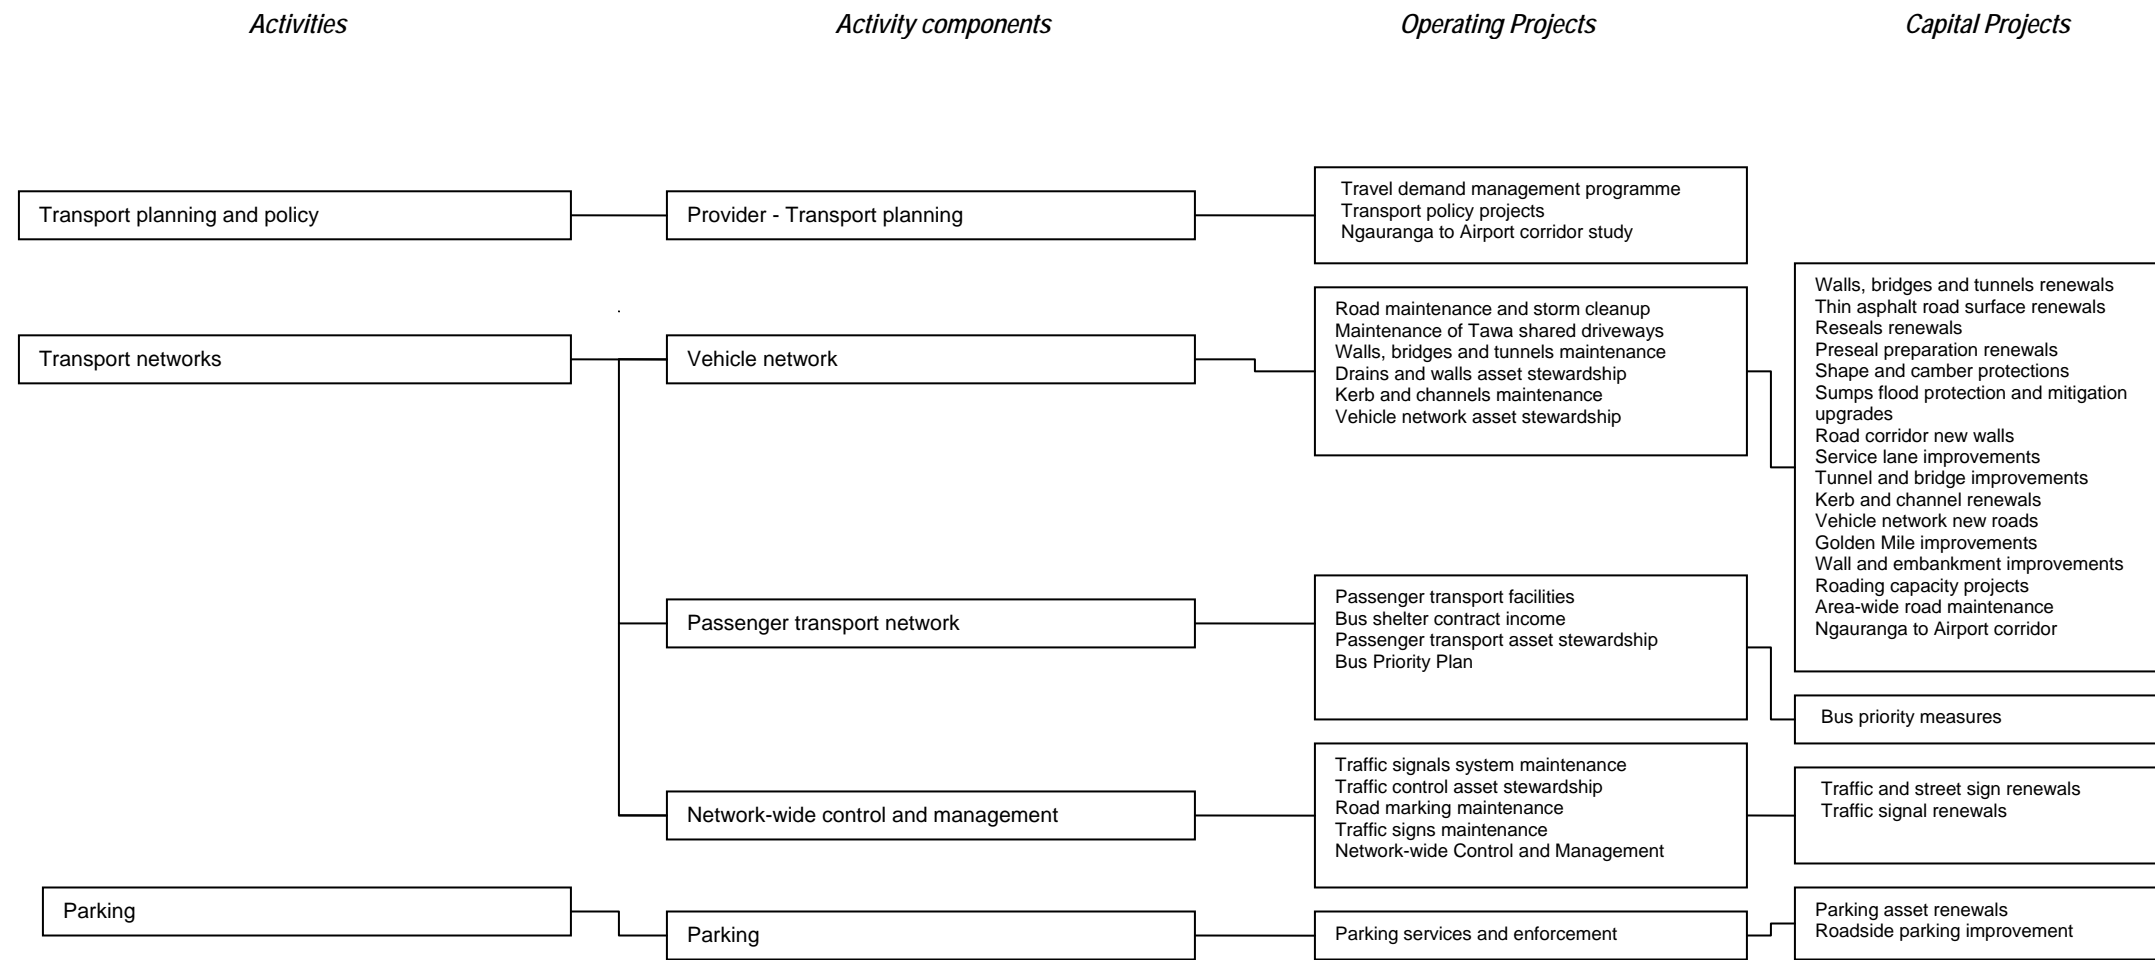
Activities

Activity components

Operating Projects

Capital Projects

Transport planning and policy

Provider - Transport planning

Travel demand management programme
Transport policy projects
Ngauranga to Airport corridor study

Transport networks

Vehicle network

Road maintenance and storm cleanup
Maintenance of Tawa shared driveways
Walls, bridges and tunnels maintenance
Drains and walls asset stewardship
Kerb and channels maintenance
Vehicle network asset stewardship

Walls, bridges and tunnels renewals
Thin asphalt road surface renewals
Reseals renewals
Preseal preparation renewals
Shape and camber protections
Sumps flood protection and mitigation upgrades
Road corridor new walls
Service lane improvements
Tunnel and bridge improvements
Kerb and channel renewals
Vehicle network new roads
Golden Mile improvements
Wall and embankment improvements
Roading capacity projects
Area-wide road maintenance
Ngauranga to Airport corridor

Passenger transport network

Passenger transport facilities
Bus shelter contract income
Passenger transport asset stewardship
Bus Priority Plan

Bus priority measures

Network-wide control and management

Traffic signals system maintenance
Traffic control asset stewardship
Road marking maintenance
Traffic signs maintenance
Network-wide Control and Management

Traffic and street sign renewals
Traffic signal renewals

Parking

Parking

Parking services and enforcement

Parking asset renewals
Roadside parking improvement